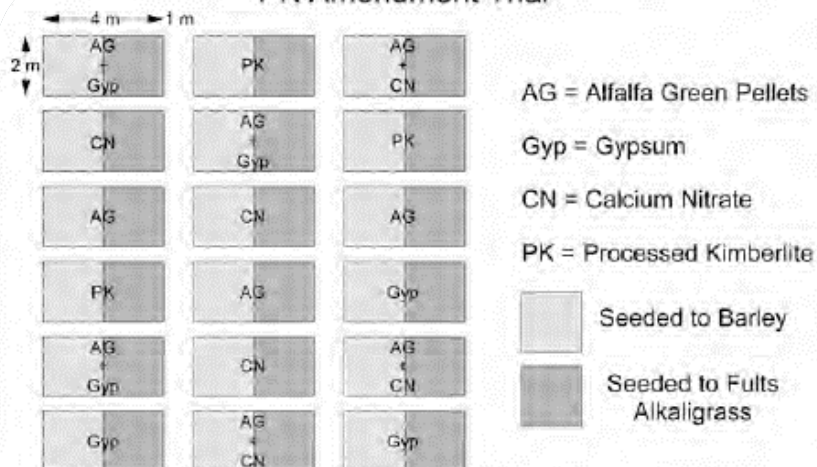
PK Amendment Trial

4 m

1 m

2 m

| | | |
|---|---|---|
| AG + Gyp | PK | AG + CN |
| CN | AG + Gyp | PK |
| AG | CN | AG |
| PK | AG | Gyp |
| AG + Gyp | CN | AG + CN |
| Gyp | AG + CN | Gyp |

AG = Alfalfa Green Pellets

Gyp = Gypsum

CN = Calcium Nitrate

PK = Processed Kimberlite

Seeded to Barley

Seeded to Fults Alkaligrass